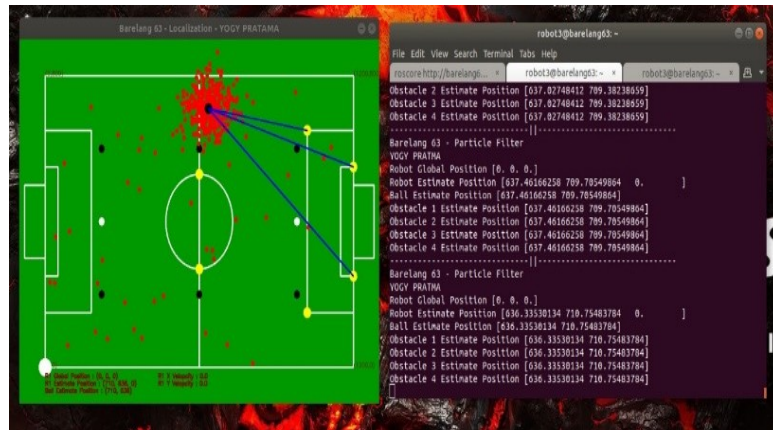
Barelang 63 - Localization - YOGY PRATAMA

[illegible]

robot3@barelang63: ~

File Edit View Search Terminal Tabs Help

roscore http://barelang6... × robot3@barelang63: ~ × robot3@barelang63: ~ ×

Obstacle 2 Estimate Position [637.02748412 709.38238659]
Obstacle 3 Estimate Position [637.02748412 709.38238659]
Obstacle 4 Estimate Position [637.02748412 709.38238659]
--------------------------------||--------------------------------
Barelang 63 - Particle Filter
YOGY PRATMA
Robot Global Position [0. 0. 0.]
Robot Estimate Position [637.46166258 709.70549864 0. ]
Ball Estimate Position [637.46166258 709.70549864]
Obstacle 1 Estimate Position [637.46166258 709.70549864]
Obstacle 2 Estimate Position [637.46166258 709.70549864]
Obstacle 3 Estimate Position [637.46166258 709.70549864]
Obstacle 4 Estimate Position [637.46166258 709.70549864]
--------------------------------||--------------------------------
Barelang 63 - Particle Filter
YOGY PRATMA
Robot Global Position [0. 0. 0.]
Robot Estimate Position [636.33530134 710.75483784 0. ]
Ball Estimate Position [636.33530134 710.75483784]
Obstacle 1 Estimate Position [636.33530134 710.75483784]
Obstacle 2 Estimate Position [636.33530134 710.75483784]
Obstacle 3 Estimate Position [636.33530134 710.75483784]
Obstacle 4 Estimate Position [636.33530134 710.75483784]